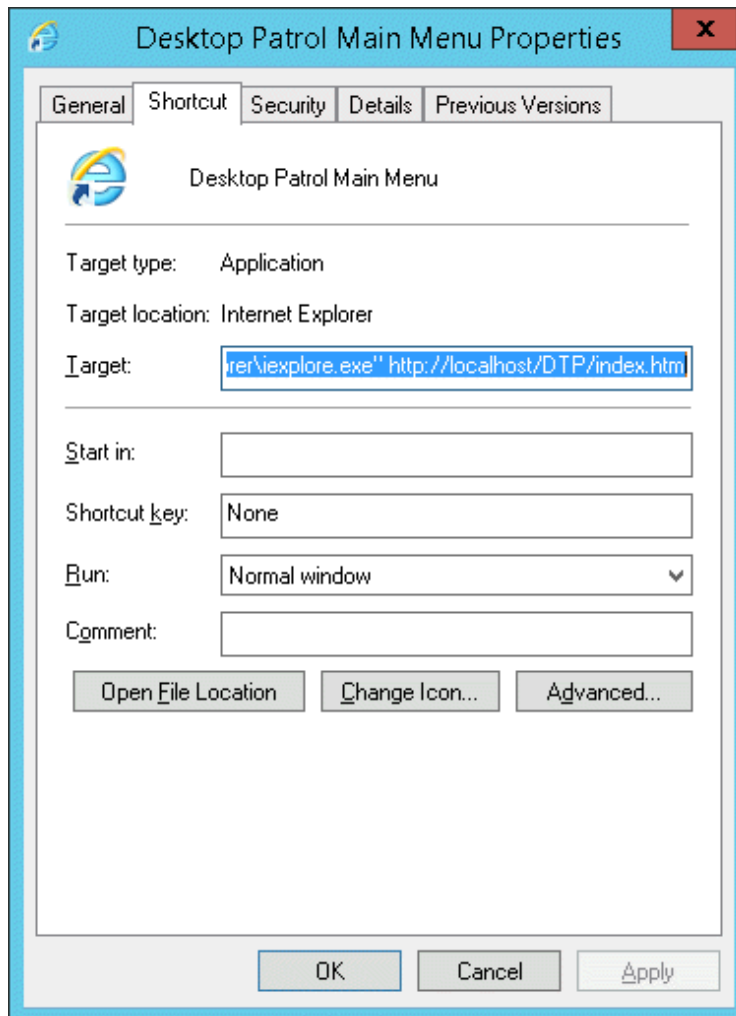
Desktop Patrol Main Menu Properties

x

General | Shortcut | Security | Details | Previous Versions

Desktop Patrol Main Menu

Target type: Application

Target location: Internet Explorer

Target: rer\iexplore.exe" http://localhost/DTP/index.html

Start in:

Shortcut key: None

Run: Normal window

Comment:

Open File Location | Change Icon... | Advanced...

OK | Cancel | Apply